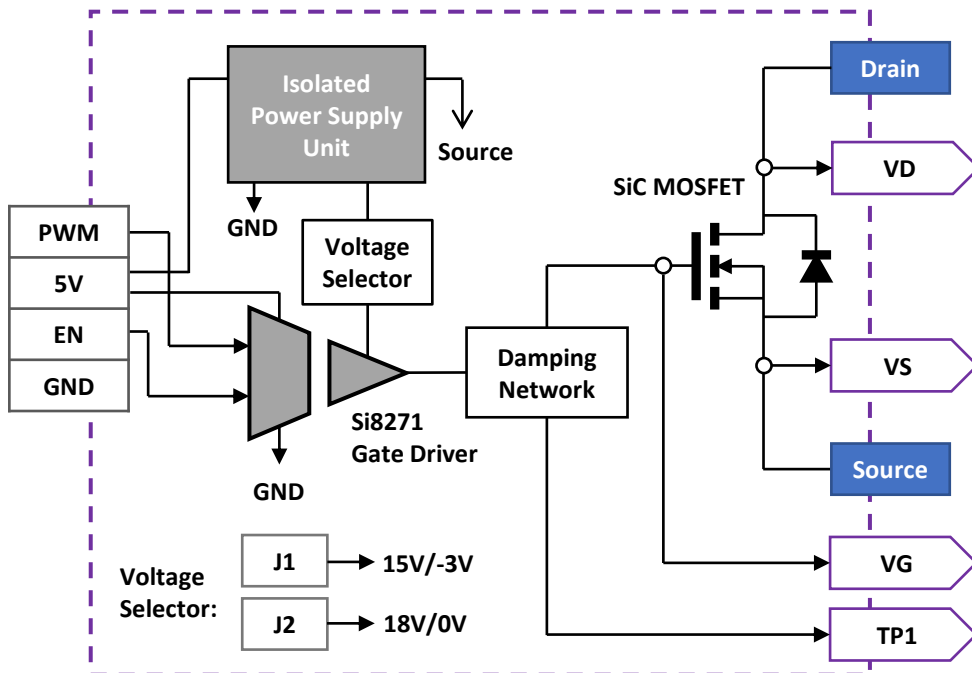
Isolated Power Supply Unit

Source

GND

Voltage Selector

PWM

5V

EN

GND

GND

Si8271 Gate Driver

Damping Network

SiC MOSFET

Drain

VD

VS

Source

VG

TP1

Voltage Selector:

J1

15V/-3V

J2

18V/0V